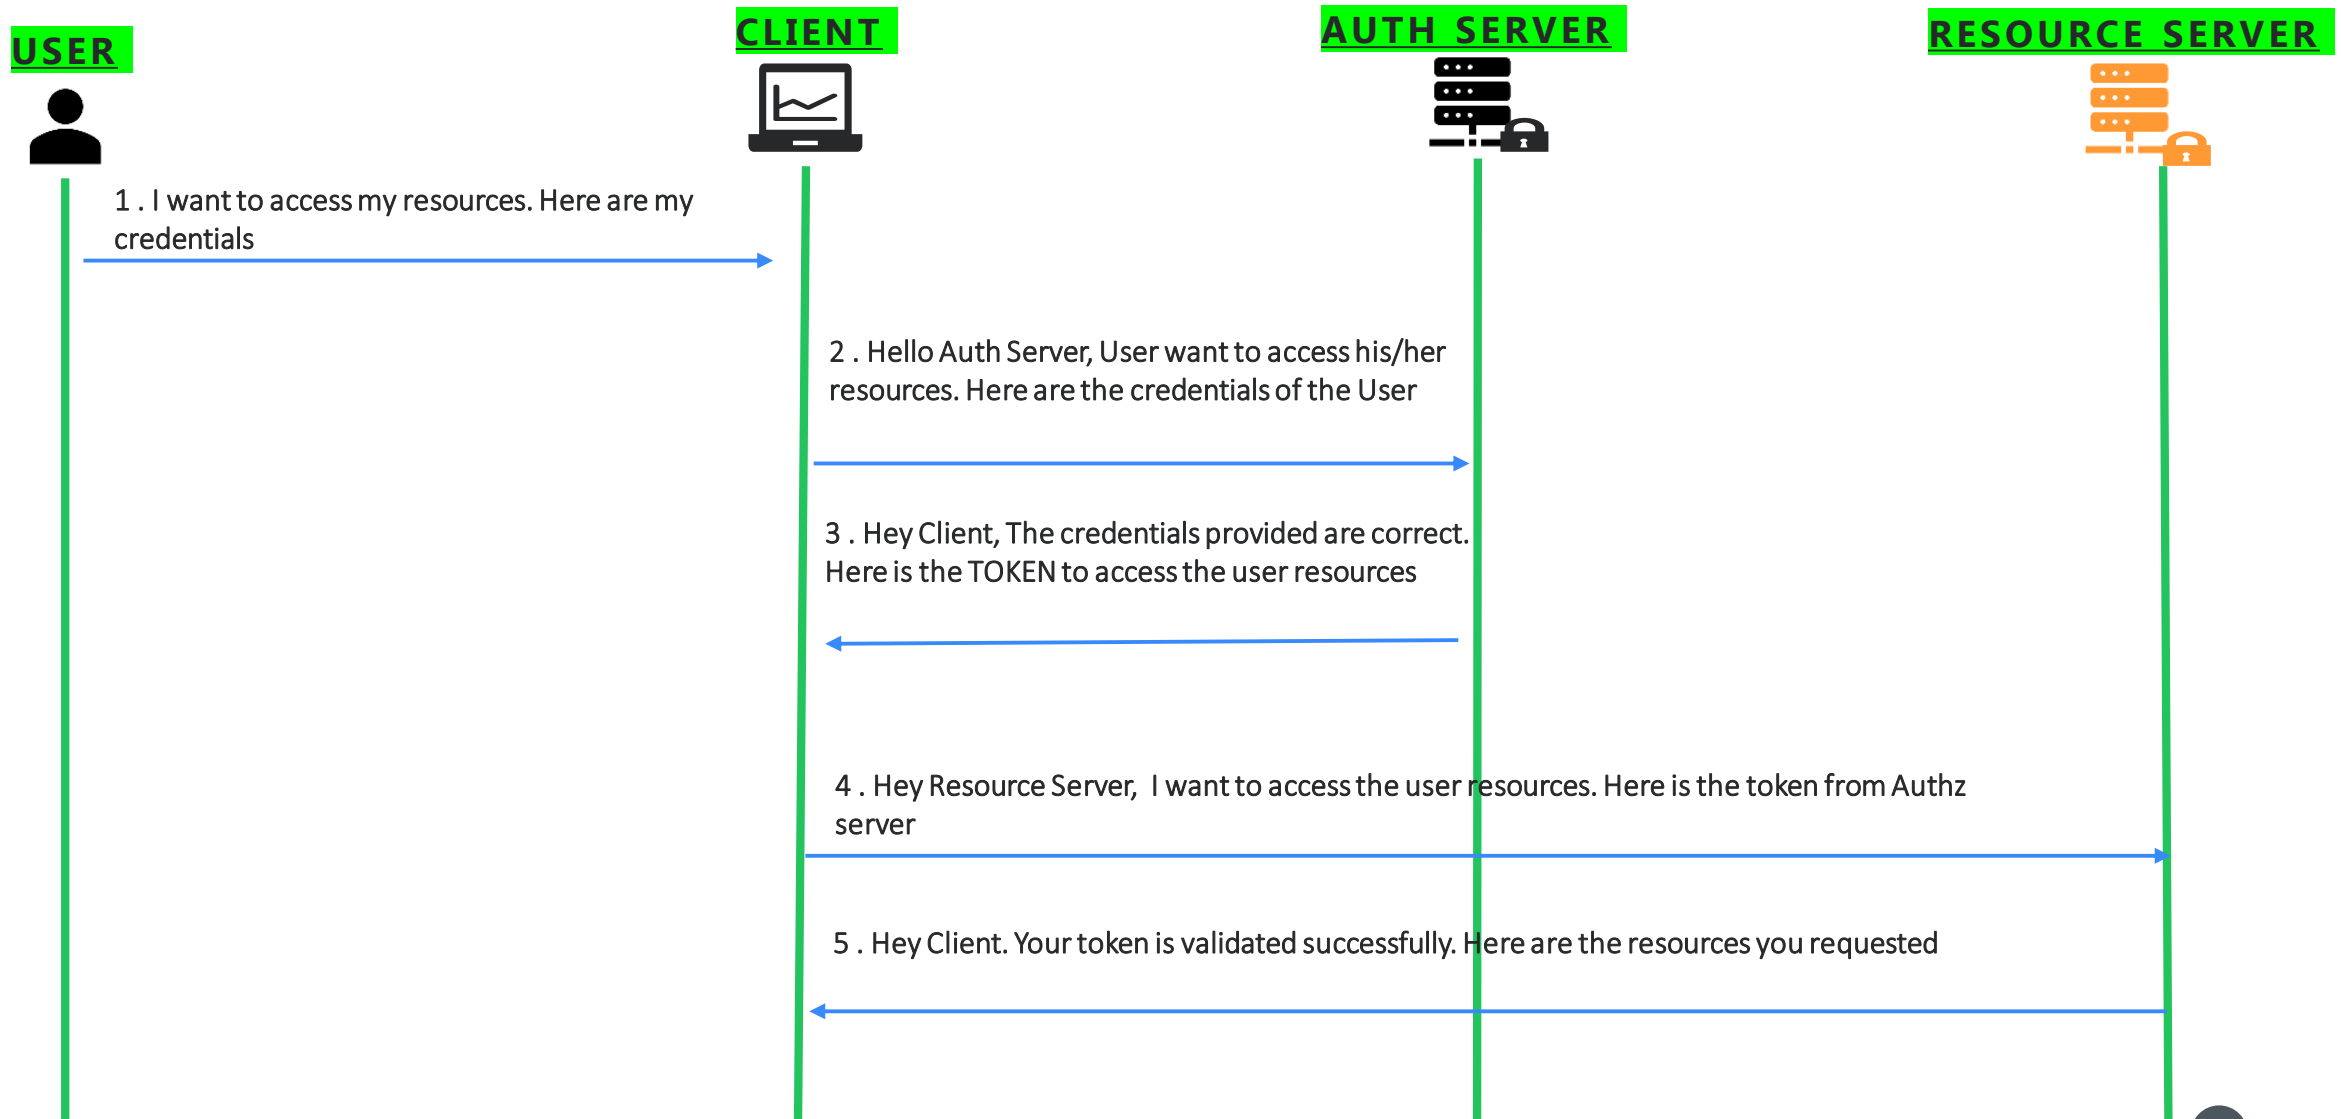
USER

CLIENT

AUTH SERVER

RESOURCE SERVER

1 . I want to access my resources. Here are my credentials

2 . Hello Auth Server, User want to access his/her resources. Here are the credentials of the User

3 . Hey Client, The credentials provided are correct. Here is the TOKEN to access the user resources

4 . Hey Resource Server, I want to access the user resources. Here is the token from Authz server

5 . Hey Client. Your token is validated successfully. Here are the resources you requested